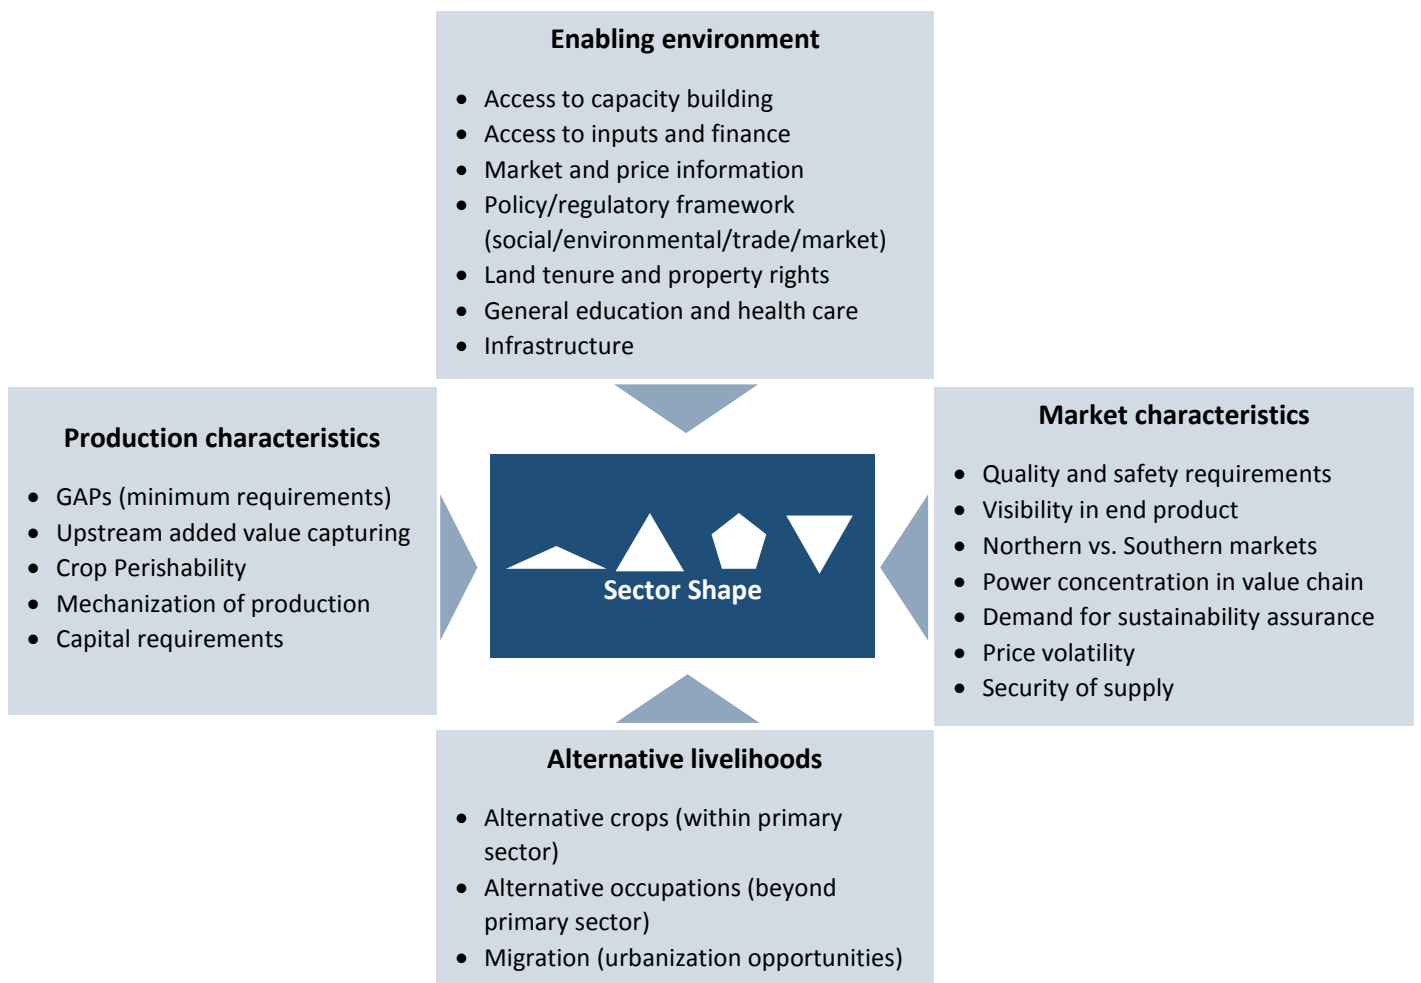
Enabling environment

- Access to capacity building
- Access to inputs and finance
- Market and price information
- Policy/regulatory framework (social/environmental/trade/market)
- Land tenure and property rights
- General education and health care
- Infrastructure

Production characteristics

- GAPs (minimum requirements)
- Upstream added value capturing
- Crop Perishability
- Mechanization of production
- Capital requirements

Sector Shape

Market characteristics

- Quality and safety requirements
- Visibility in end product
- Northern vs. Southern markets
- Power concentration in value chain
- Demand for sustainability assurance
- Price volatility
- Security of supply

Alternative livelihoods

- Alternative crops (within primary sector)
- Alternative occupations (beyond primary sector)
- Migration (urbanization opportunities)